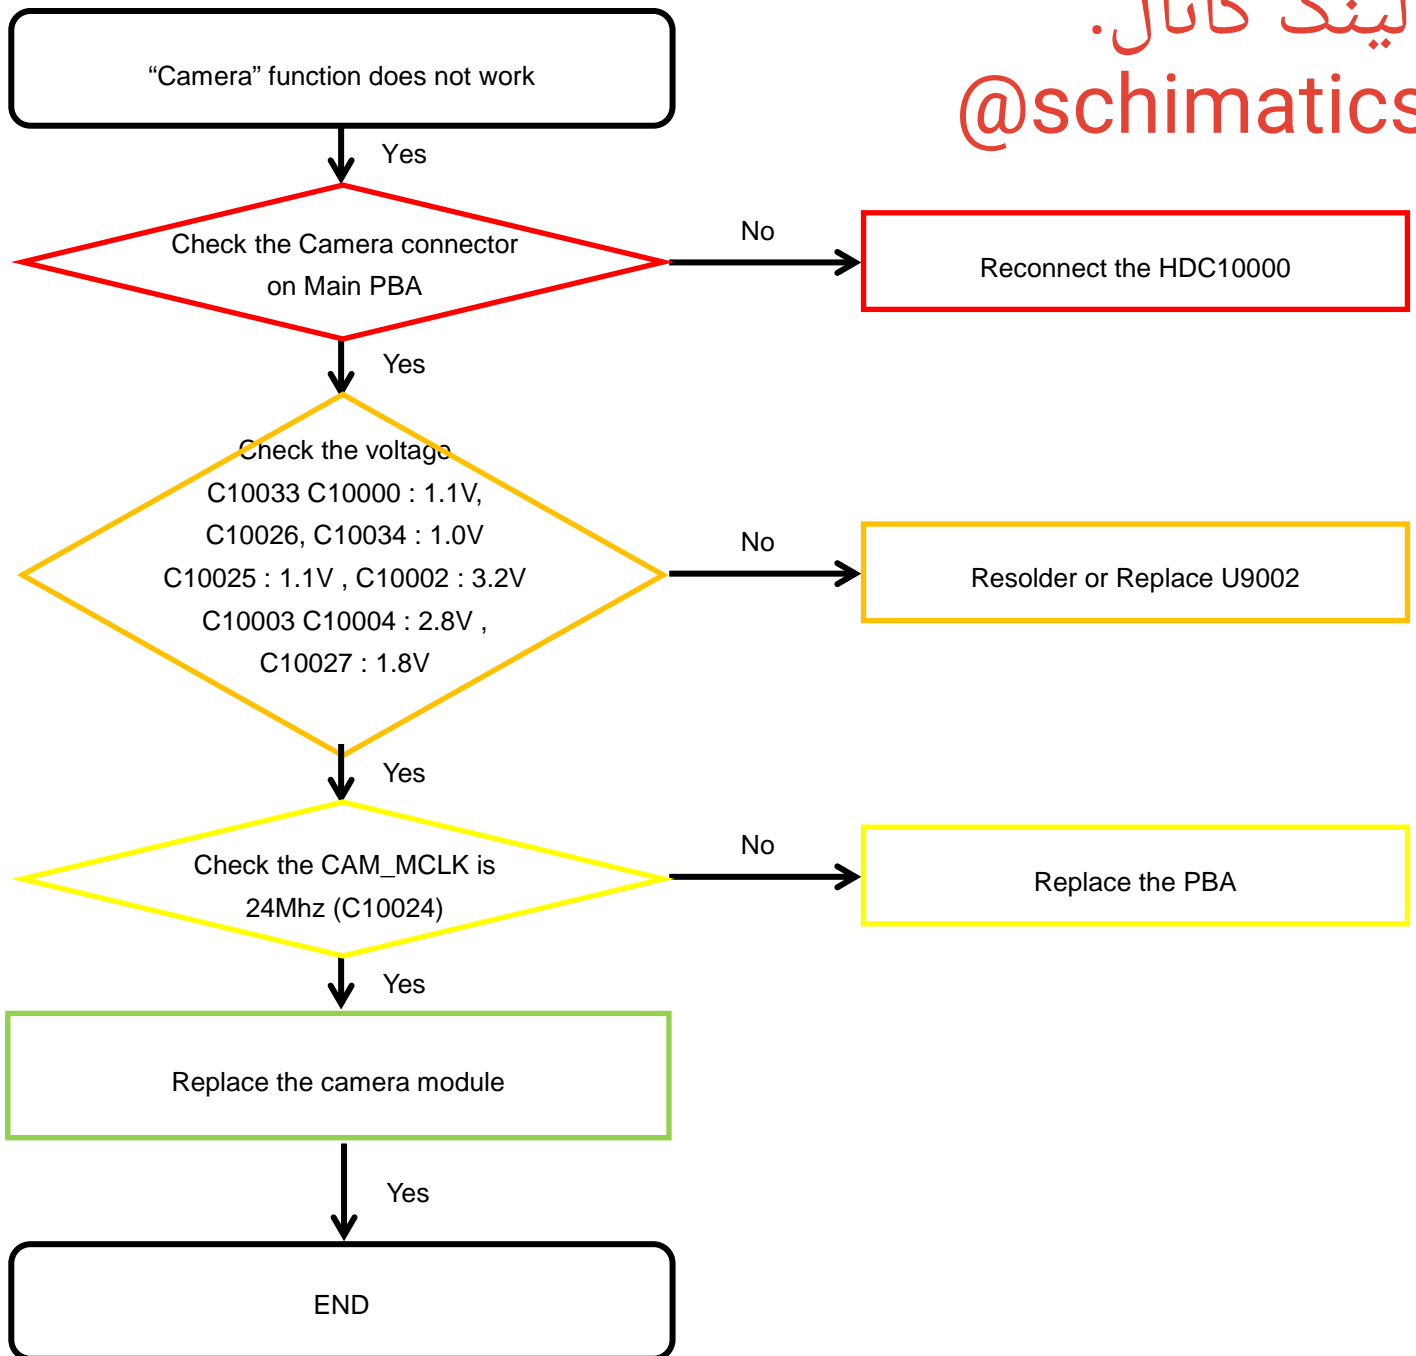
لینک کانال:
@schimatics

“Camera” function does not work

Yes

Check the Camera connector on Main PBA

No

Reconnect the HDC10000

Yes

Check the voltage
C10033 C10000 : 1.1V,
C10026, C10034 : 1.0V
C10025 : 1.1V , C10002 : 3.2V
C10003 C10004 : 2.8V ,
C10027 : 1.8V

No

Resolder or Replace U9002

Yes

Check the CAM_MCLK is 24Mhz (C10024)

No

Replace the PBA

Yes

Replace the camera module

Yes

END